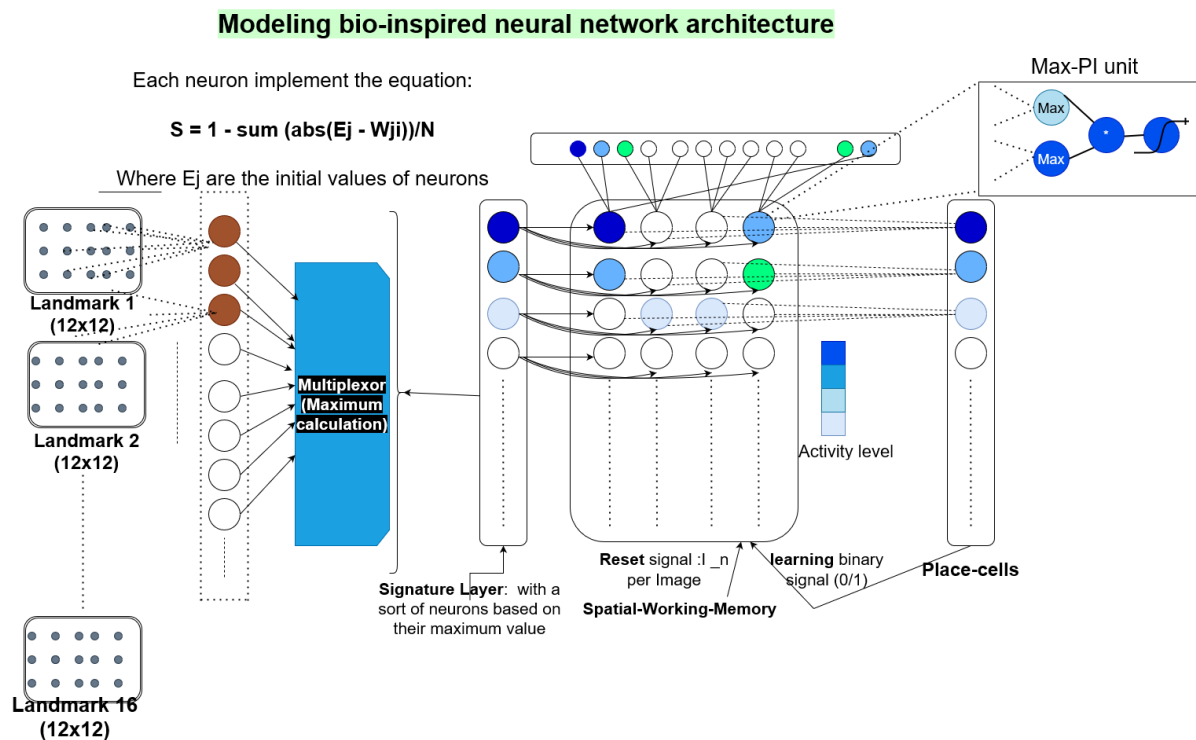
Modeling bio-inspired neural network architecture

Each neuron implement the equation:

S = 1 - sum (abs(Ej - Wji))/N

Where Ej are the initial values of neurons

Max-PI unit

Max

Max

*

Landmark 1 (12x12)

Landmark 2 (12x12)

Landmark 16 (12x12)

Multiplexor (Maximum calculation)

Activity level

Signature Layer: with a sort of neurons based on their maximum value

Reset signal :I _n per Image

learning binary signal (0/1)

Spatial-Working-Memory

Place-cells